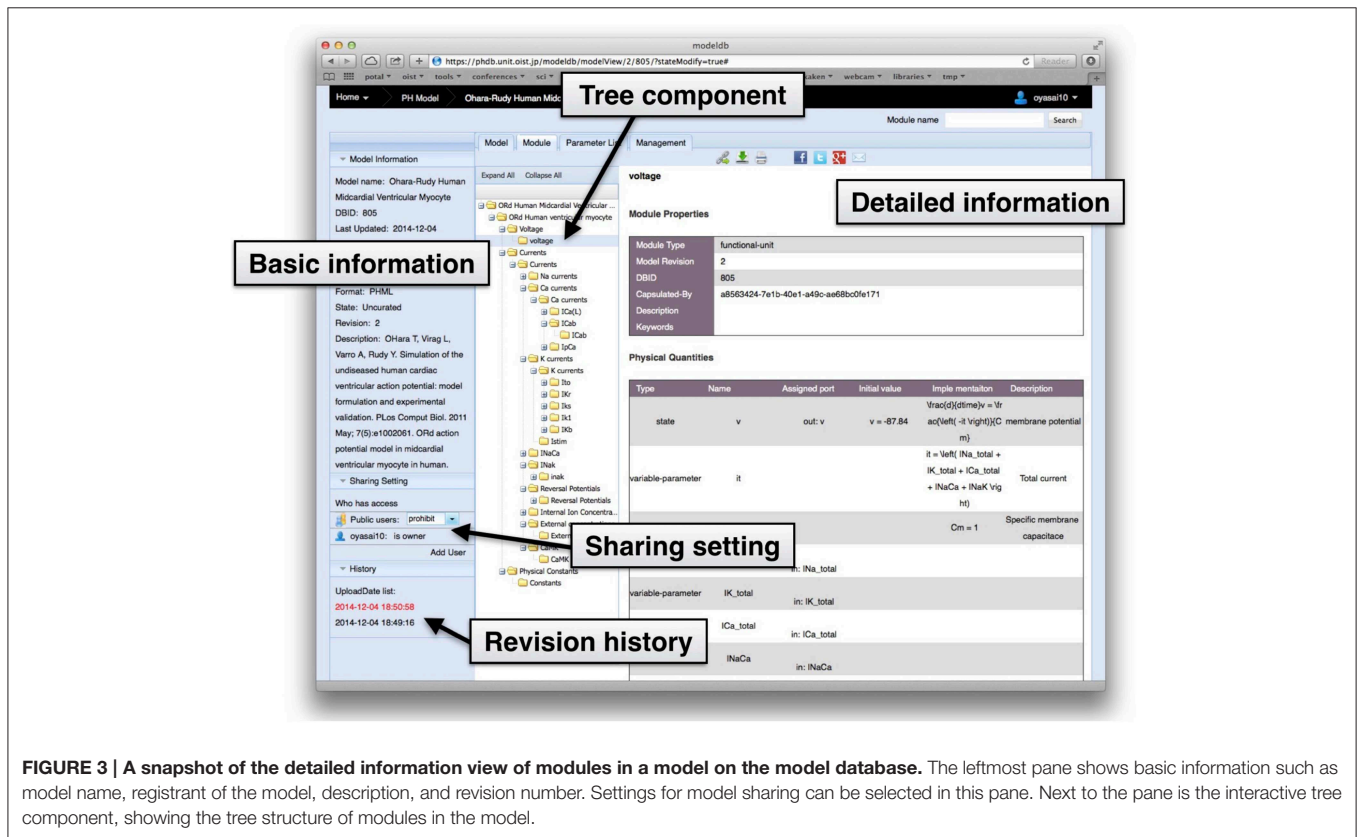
modeldb

https://phdb.unit.oist.jp/modeldb/modelView/2/805/?stateModify=true#

Reader

potal oist tools conferences sci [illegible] aken webcam libraries tmp

Home PH Model Ohara-Rudy Human Midc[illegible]

Tree component

oyasai10

Module name Search

Model Module Parameter Li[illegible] Management

Model Information

Model name: Ohara-Rudy Human Midcardial Ventricular Myocyte

DBID: 805

Last Updated: 2014-12-04

Basic information

Format: PHML

State: Uncurated

Revision: 2

Description: OHara T, Virag L, Varro A, Rudy Y. Simulation of the undiseased human cardiac ventricular action potential: model formulation and experimental validation. PLos Comput Biol. 2011 May; 7(5):e1002061. ORd action potential model in midcardial ventricular myocyte in human.

Sharing Setting

Who has access

Public users: prohibit

oyasai10: is owner

Add User

History

UploadDate list:

2014-12-04 18:50:58

2014-12-04 18:49:16

Expand All Collapse All

ORd Human Midcardial Ventricular ...
ORd Human ventricular myocyte
Voltage
voltage
Currents
Currents
Na currents
Ca currents
Ca currents
ICa(L)
ICab
ICab
IpCa
K currents
K currents
Ito
IKr
IKs
Ik1
IKb
Istim
INaCa
INak
inak
Reversal Potentials
Reversal Potentials
Internal Ion Concentra...
External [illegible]
Extern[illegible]
CaM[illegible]
CaMK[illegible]
Physical Constants
Constants

Sharing setting

Revision history

voltage

Detailed information

Module Properties

| Module Type | functional-unit |
|---|---|
| Model Revision | 2 |
| DBID | 805 |
| Capsulated-By | a8563424-7e1b-40e1-a49c-ae68bc0fe171 |
| Description | |
| Keywords | |

Physical Quantities

| Type | Name | Assigned port | Initial value | Imple mentaiton | Description |
|---|---|---|---|---|---|
| state | v | out: v | v = -87.84 | \frac{d}{dtime}v = \frac{\left( -it \right)}{Cm} | membrane potential |
| variable-parameter | it | | | it = \left( INa_total + IK_total + ICa_total + INaCa + INaK \right) | Total current |
| | | | | Cm = 1 | Specific membrane capacitace |
| | | in: INa_total | | | |
| variable-parameter | IK_total | in: IK_total | | | |
| | ICa_total | in: ICa_total | | | |
| | INaCa | in: INaCa | | | |

**FIGURE 3 | A snapshot of the detailed information view of modules in a model on the model database.** The leftmost pane shows basic information such as model name, registrant of the model, description, and revision number. Settings for model sharing can be selected in this pane. Next to the pane is the interactive tree component, showing the tree structure of modules in the model.